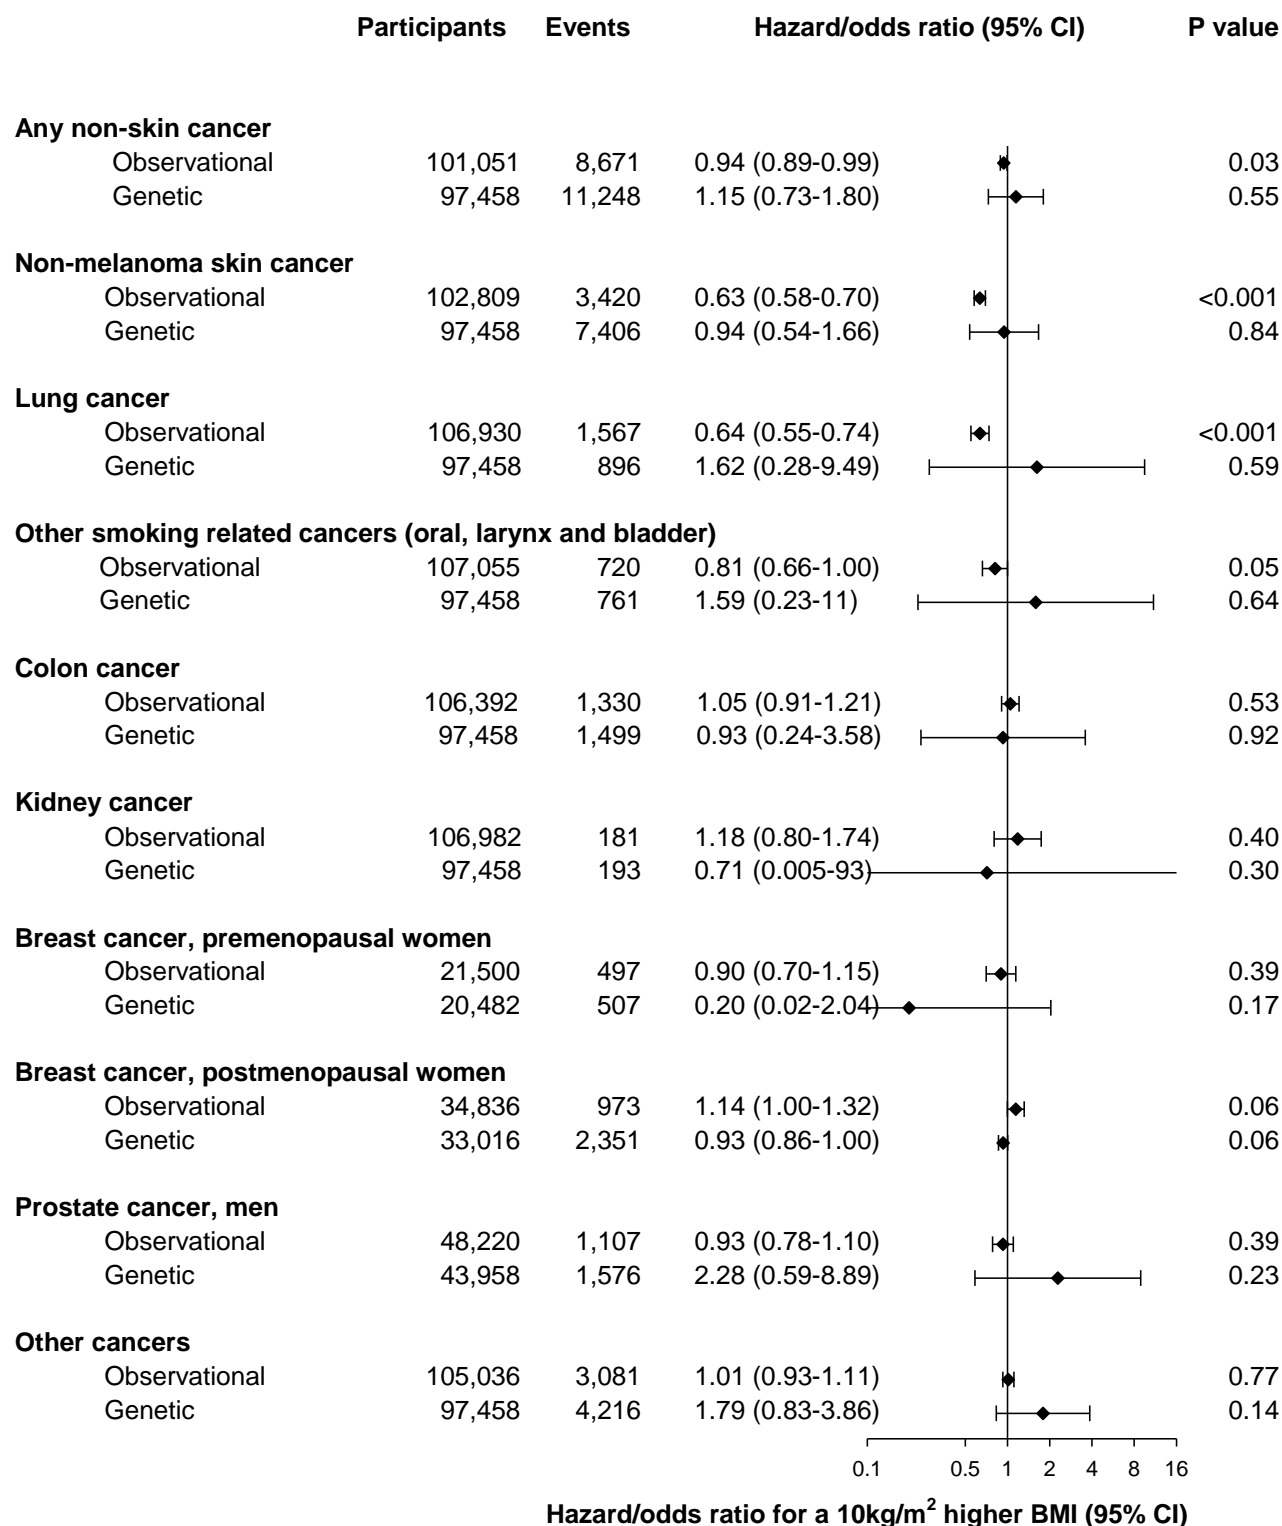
| | Participants | Events | Hazard/odds ratio (95% CI) | P value |
|---|---|---|---|---|
| **Any non-skin cancer** | | | | |
| Observational | 101,051 | 8,671 | 0.94 (0.89-0.99) | 0.03 |
| Genetic | 97,458 | 11,248 | 1.15 (0.73-1.80) | 0.55 |
| **Non-melanoma skin cancer** | | | | |
| Observational | 102,809 | 3,420 | 0.63 (0.58-0.70) | <0.001 |
| Genetic | 97,458 | 7,406 | 0.94 (0.54-1.66) | 0.84 |
| **Lung cancer** | | | | |
| Observational | 106,930 | 1,567 | 0.64 (0.55-0.74) | <0.001 |
| Genetic | 97,458 | 896 | 1.62 (0.28-9.49) | 0.59 |
| **Other smoking related cancers (oral, larynx and bladder)** | | | | |
| Observational | 107,055 | 720 | 0.81 (0.66-1.00) | 0.05 |
| Genetic | 97,458 | 761 | 1.59 (0.23-11) | 0.64 |
| **Colon cancer** | | | | |
| Observational | 106,392 | 1,330 | 1.05 (0.91-1.21) | 0.53 |
| Genetic | 97,458 | 1,499 | 0.93 (0.24-3.58) | 0.92 |
| **Kidney cancer** | | | | |
| Observational | 106,982 | 181 | 1.18 (0.80-1.74) | 0.40 |
| Genetic | 97,458 | 193 | 0.71 (0.005-93) | 0.30 |
| **Breast cancer, premenopausal women** | | | | |
| Observational | 21,500 | 497 | 0.90 (0.70-1.15) | 0.39 |
| Genetic | 20,482 | 507 | 0.20 (0.02-2.04) | 0.17 |
| **Breast cancer, postmenopausal women** | | | | |
| Observational | 34,836 | 973 | 1.14 (1.00-1.32) | 0.06 |
| Genetic | 33,016 | 2,351 | 0.93 (0.86-1.00) | 0.06 |
| **Prostate cancer, men** | | | | |
| Observational | 48,220 | 1,107 | 0.93 (0.78-1.10) | 0.39 |
| Genetic | 43,958 | 1,576 | 2.28 (0.59-8.89) | 0.23 |
| **Other cancers** | | | | |
| Observational | 105,036 | 3,081 | 1.01 (0.93-1.11) | 0.77 |
| Genetic | 97,458 | 4,216 | 1.79 (0.83-3.86) | 0.14 |

0.1 0.5 1 2 4 8 16

Hazard/odds ratio for a 10kg/m$^2$ higher BMI (95% CI)